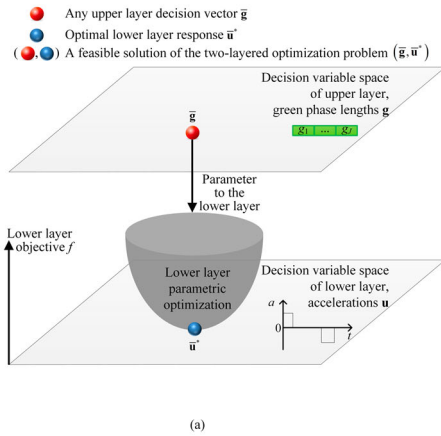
Any upper layer decision vector $\bar{\mathbf{g}}$

Optimal lower layer response $\bar{\mathbf{u}}^*$

( , ) A feasible solution of the two-layered optimization problem $(\bar{\mathbf{g}}, \bar{\mathbf{u}}^*)$

Decision variable space of upper layer, green phase lengths $\mathbf{g}$

$g_1$ | ... | $g_I$

$\bar{\mathbf{g}}$

Parameter to the lower layer

Lower layer objective $f$

Lower layer parametric optimization

Decision variable space of lower layer, accelerations $\mathbf{u}$

$a$

0

$t$

$\bar{\mathbf{u}}^*$

(a)